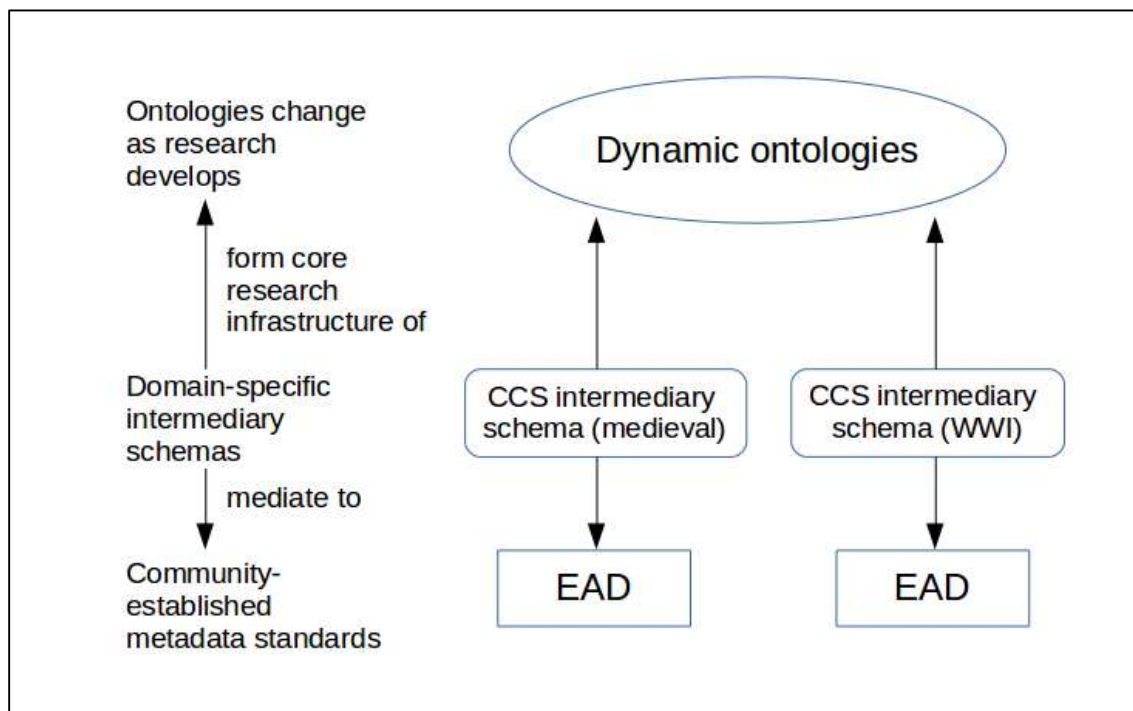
Ontologies change as research develops

form core research infrastructure of

Domain-specific intermediary schemas

mediate to

Community-established metadata standards

Dynamic ontologies

CCS intermediary schema (medieval)

CCS intermediary schema (WWI)

EAD

EAD